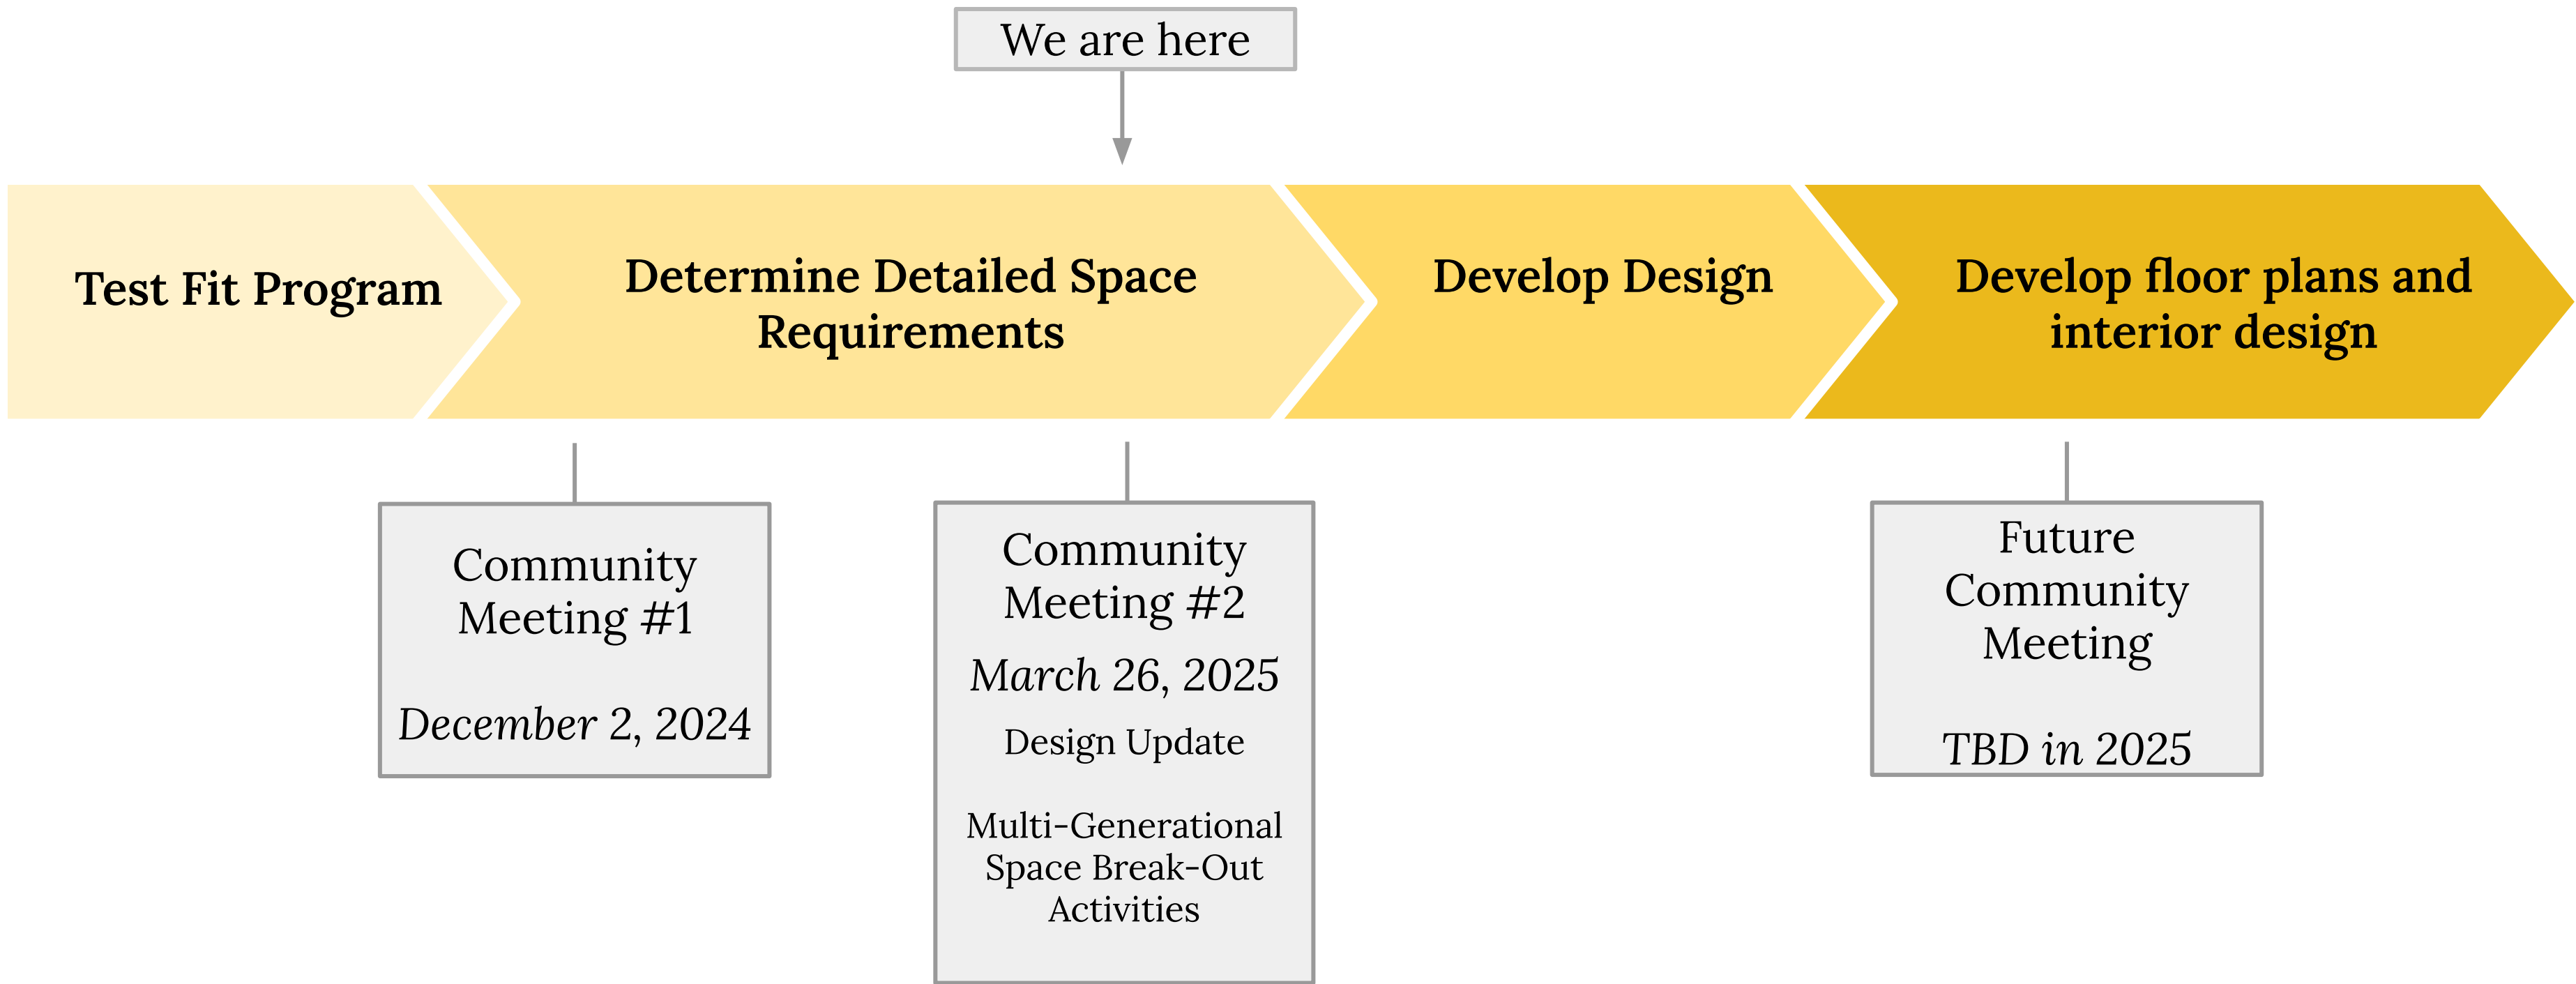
We are here

Test Fit Program

Determine Detailed Space Requirements

Develop Design

Develop floor plans and interior design

Community Meeting #1

December 2, 2024

Community Meeting #2

March 26, 2025

Design Update

Multi-Generational Space Break-Out Activities

Future Community Meeting

TBD in 2025